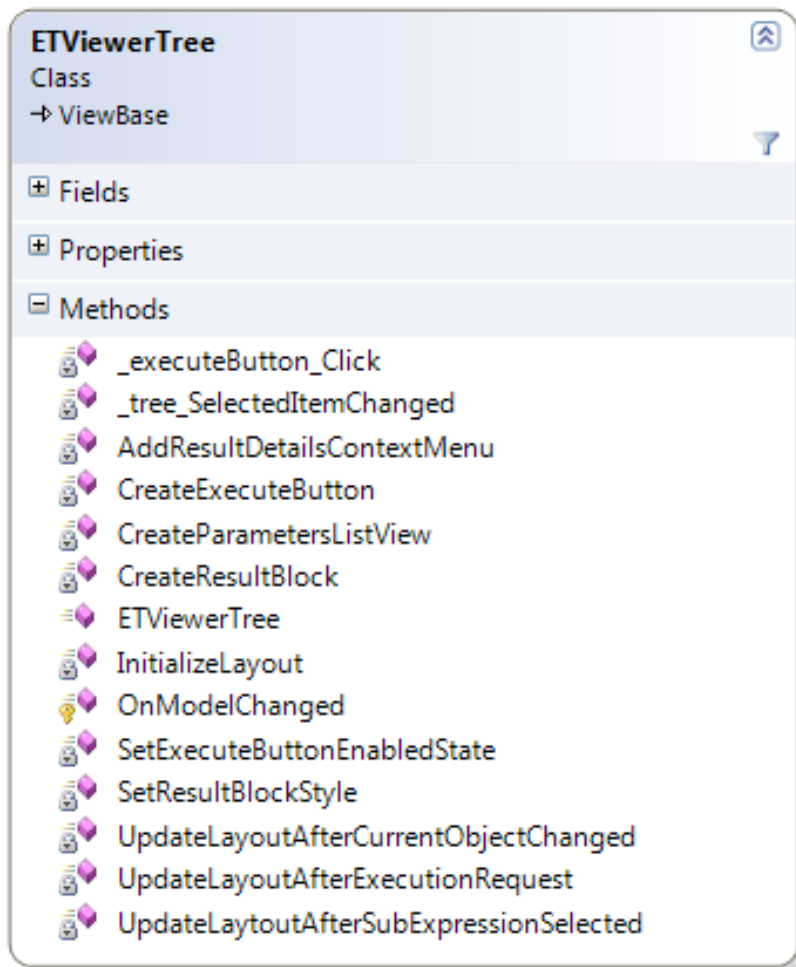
ETViewerTree
Class
→ ViewBase

Fields

Properties

Methods

_executeButton_Click
_tree_SelectedItemChanged
AddResultDetailsContextMenu
CreateExecuteButton
CreateParametersListView
CreateResultBlock
ETViewerTree
InitializeLayout
OnModelChanged
SetExecuteButtonEnabledState
SetResultBlockStyle
UpdateLayoutAfterCurrentObjectChanged
UpdateLayoutAfterExecutionRequest
UpdateLaytoutAfterSubExpressionSelected